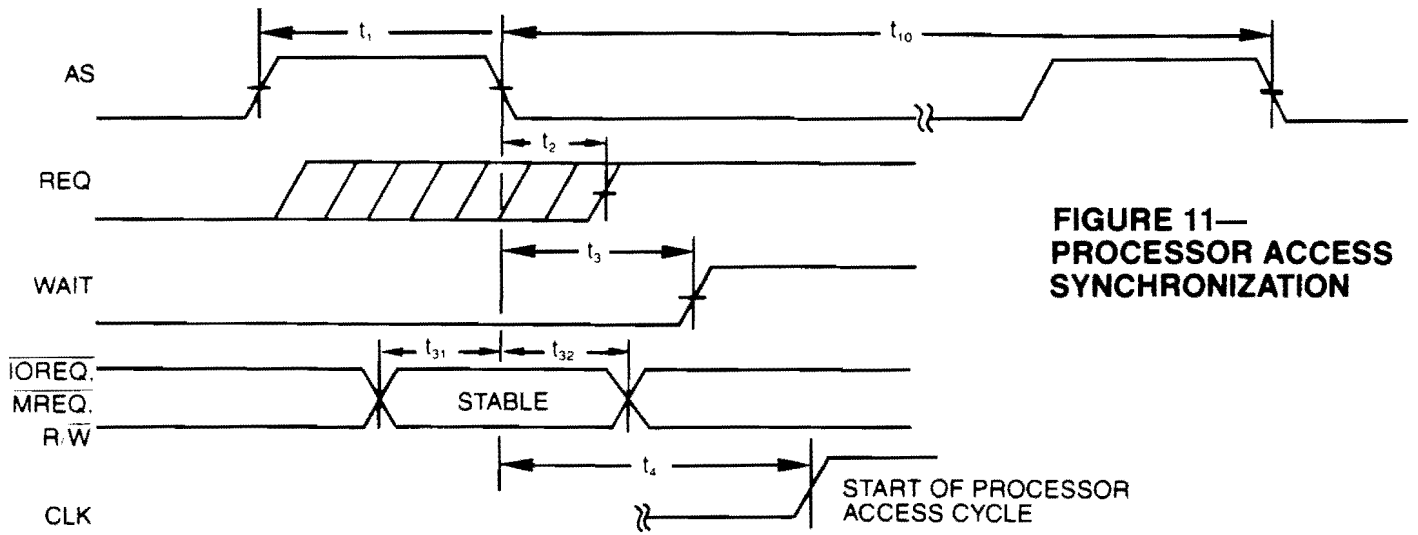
$t_1$

$t_{10}$

AS

$t_2$

REQ

FIGURE 11—
PROCESSOR ACCESS
SYNCHRONIZATION

$t_3$

WAIT

$t_{31}$ $t_{32}$

$\overline{IOREQ}$,
$\overline{MREQ}$,
$R/\overline{W}$

STABLE

$t_4$

CLK

START OF PROCESSOR
ACCESS CYCLE